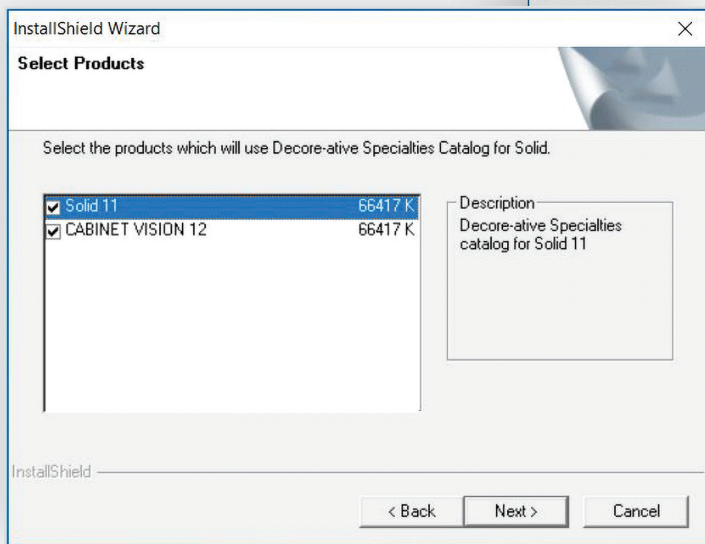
InstallShield Wizard

Select Products

Select the products which will use Decore-ative Specialties Catalog for Solid.

| | |
|---|---|
| Solid 11 | 66417 K |
| CABINET VISION 12 | 66417 K |

Description
Decore-ative Specialties catalog for Solid 11

InstallShield

< Back
Next >
Cancel